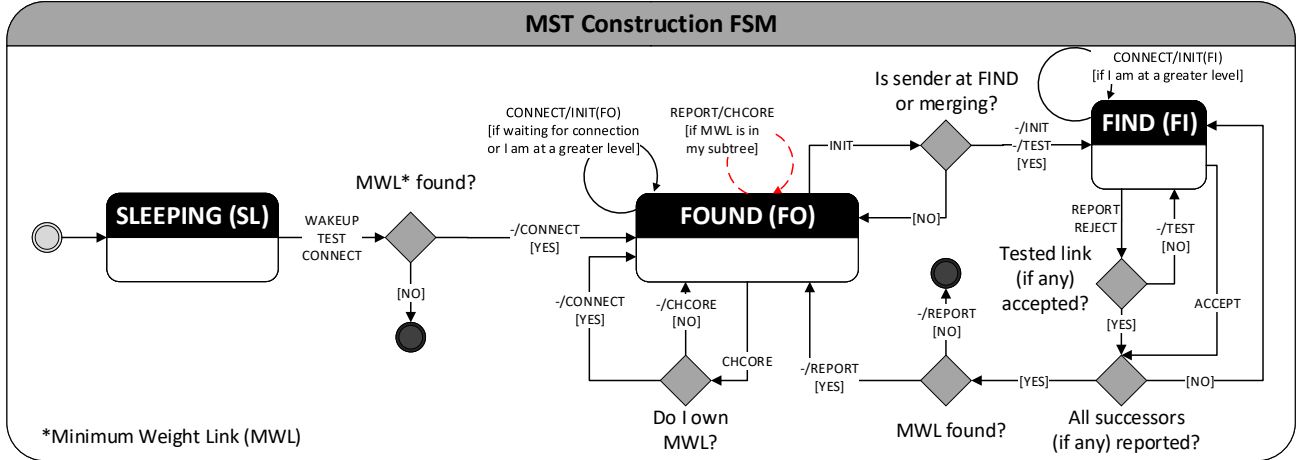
MST Construction FSM

CONNECT/INIT(FI)
[if I am at a greater level]

Is sender at FIND or merging?

REPORT/CHCORE
[if MWL is in my subtree]

CONNECT/INIT(FO)
[if waiting for connection or I am at a greater level]

INIT

-/INIT
-/TEST
[YES]

FIND (FI)

MWL* found?

SLEEPING (SL)

WAKEUP
TEST
CONNECT

-/CONNECT
[YES]

FOUND (FO)

[NO]

REPORT
REJECT

-/TEST
[NO]

Tested link (if any) accepted?

[NO]

-/CONNECT
[YES]

-/CHCORE
[NO]

-/REPORT
[NO]

[YES]

ACCEPT

CHCORE

-/REPORT
[YES]

[YES]

[NO]

Do I own MWL?

MWL found?

All successors (if any) reported?

*Minimum Weight Link (MWL)